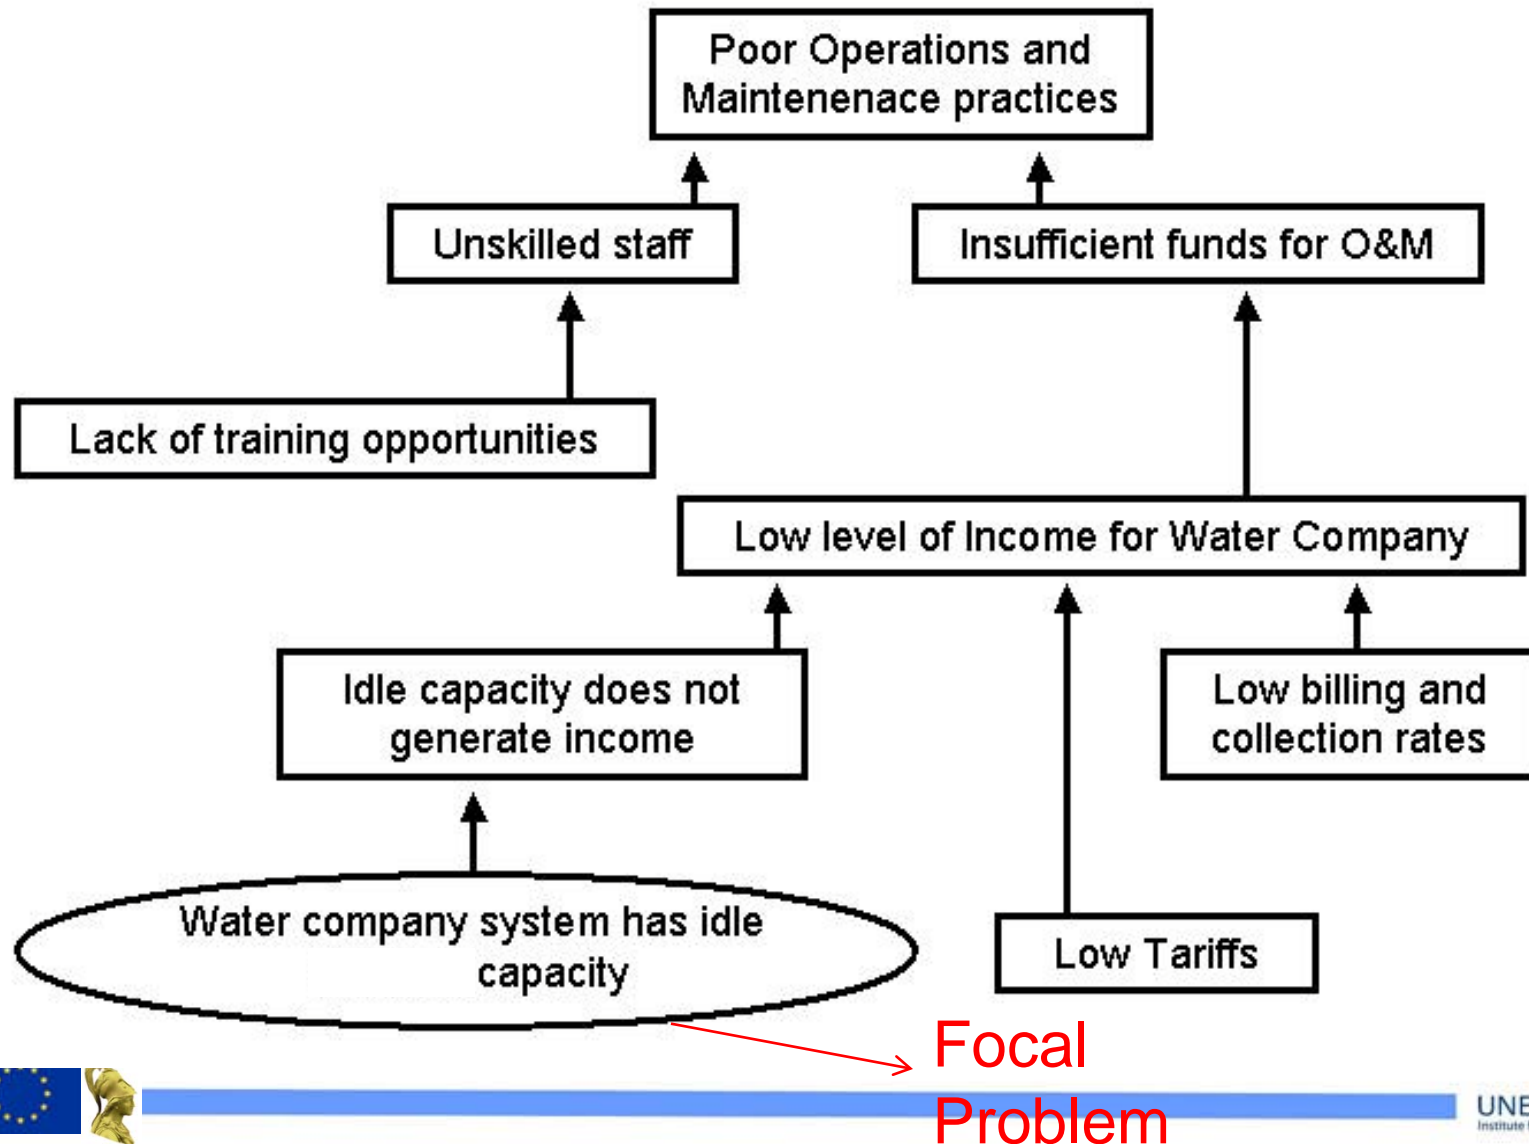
Poor Operations and Maintenenace practices

Unskilled staff

Insufficient funds for O&M

Lack of training opportunities

Low level of Income for Water Company

Idle capacity does not generate income

Low billing and collection rates

Water company system has idle capacity

Low Tariffs

Focal Problem

UNE
Institute